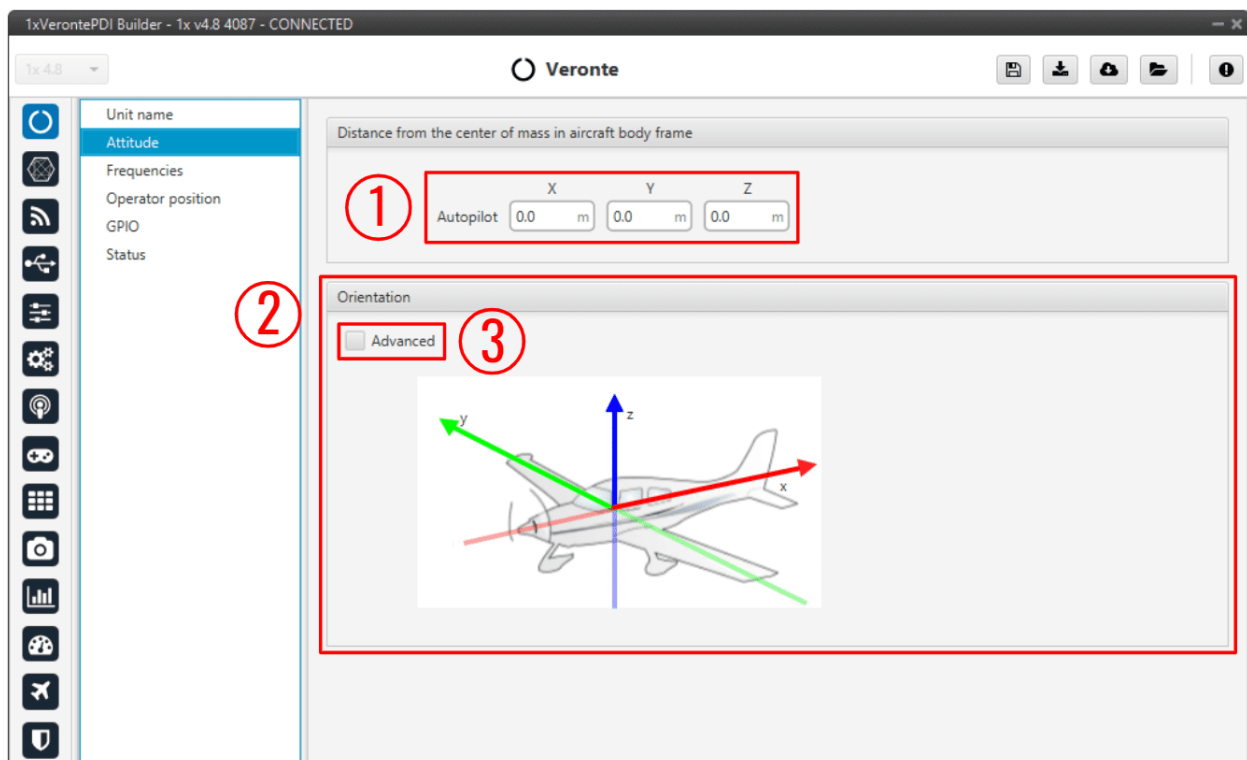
1xVerontePDI Builder - 1x v4.8 4087 - CONNECTED

1x 4.8

Veronte

Unit name
Attitude
Frequencies
Operator position
GPIO
Status

Distance from the center of mass in aircraft body frame

①

X Y Z
Autopilot 0.0 m 0.0 m 0.0 m

②

Orientation

Advanced ③

y
z
x